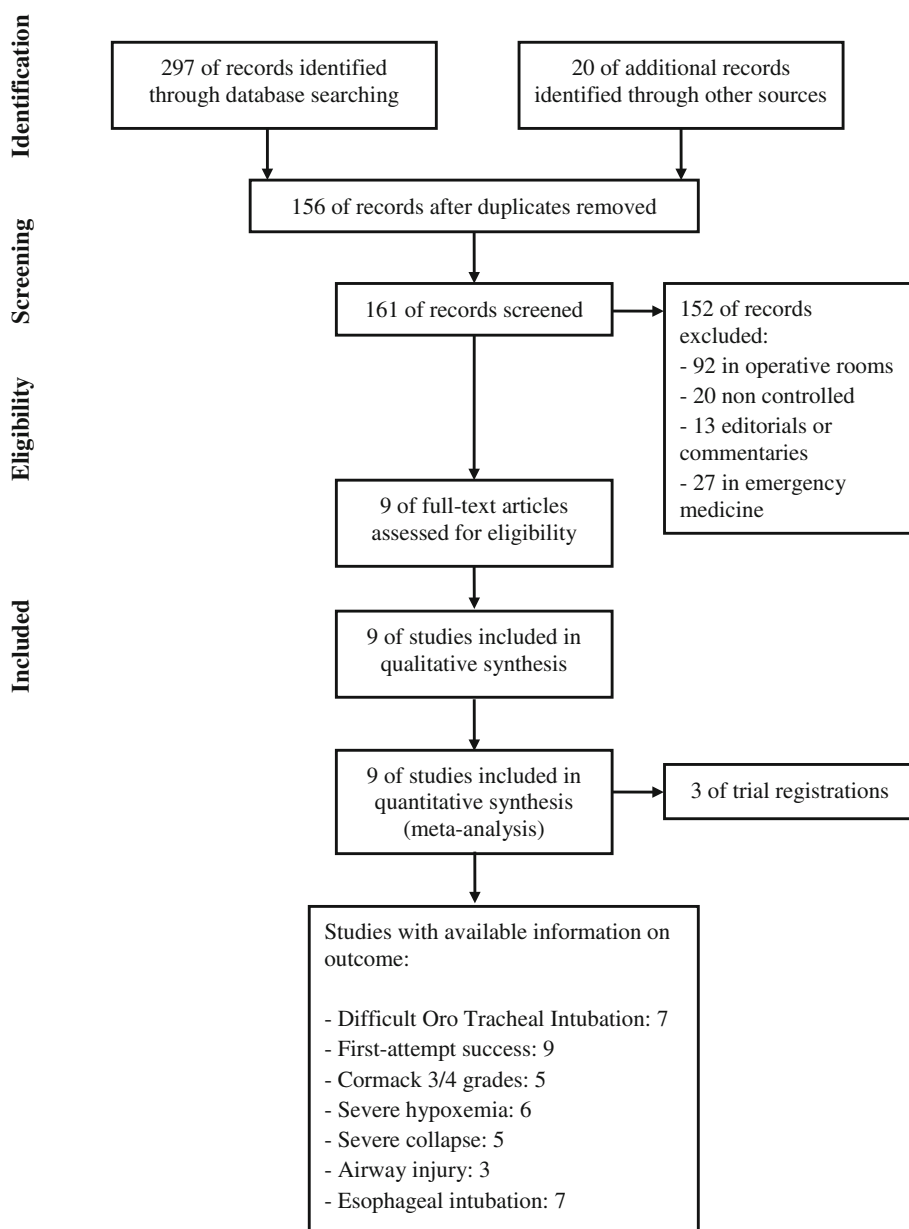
Identification

297 of records identified through database searching

20 of additional records identified through other sources

156 of records after duplicates removed

Screening

161 of records screened

152 of records excluded:
- 92 in operative rooms
- 20 non controlled
- 13 editorials or commentaries
- 27 in emergency medicine

Eligibility

9 of full-text articles assessed for eligibility

Included

9 of studies included in qualitative synthesis

9 of studies included in quantitative synthesis (meta-analysis)

3 of trial registrations

Studies with available information on outcome:

- Difficult Oro Tracheal Intubation: 7
- First-attempt success: 9
- Cormack 3/4 grades: 5
- Severe hypoxemia: 6
- Severe collapse: 5
- Airway injury: 3
- Esophageal intubation: 7